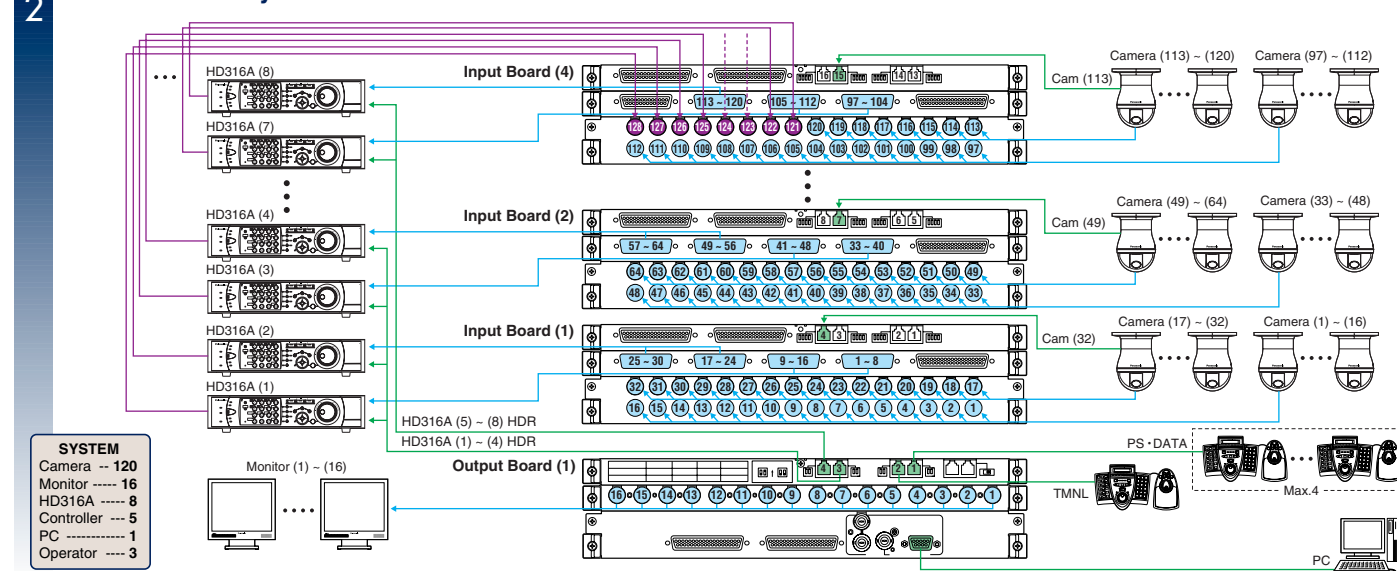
2

HD316A (8)
HD316A (7)
HD316A (4)
HD316A (3)
HD316A (2)
HD316A (1)

Input Board (4)
16 15 14 13
113 ~ 120
105 ~ 112
97 ~ 104
128 127 126 125 124 123 122 121 120 119 118 117 116 115 114 113
112 111 110 109 108 107 106 105 104 103 102 101 100 99 98 97

Cam (113)
Camera (113) ~ (120)
Camera (97) ~ (112)

Input Board (2)
8 7 6 5
57 ~ 64
49 ~ 56
41 ~ 48
33 ~ 40
64 63 62 61 60 59 58 57 56 55 54 53 52 51 50 49
48 47 46 45 44 43 42 41 40 39 38 37 36 35 34 33

Cam (49)
Camera (49) ~ (64)
Camera (33) ~ (48)

Input Board (1)
4 3 2 1
25 ~ 30
17 ~ 24
9 ~ 16
1 ~ 8
32 31 30 29 28 27 26 25 24 23 22 21 20 19 18 17
16 15 14 13 12 11 10 9 8 7 6 5 4 3 2 1

Cam (32)
Camera (17) ~ (32)
Camera (1) ~ (16)

HD316A (5) ~ (8) HDR
HD316A (1) ~ (4) HDR

Output Board (1)
4 3
2 1
16 15 14 13 12 11 10 9 8 7 6 5 4 3 2 1

PS・DATA
TMNL
Max.4
PC

Monitor (1) ~ (16)

SYSTEM
Camera -- 120
Monitor ----- 16
HD316A ----- 8
Controller --- 5
PC ------------ 1
Operator ---- 3